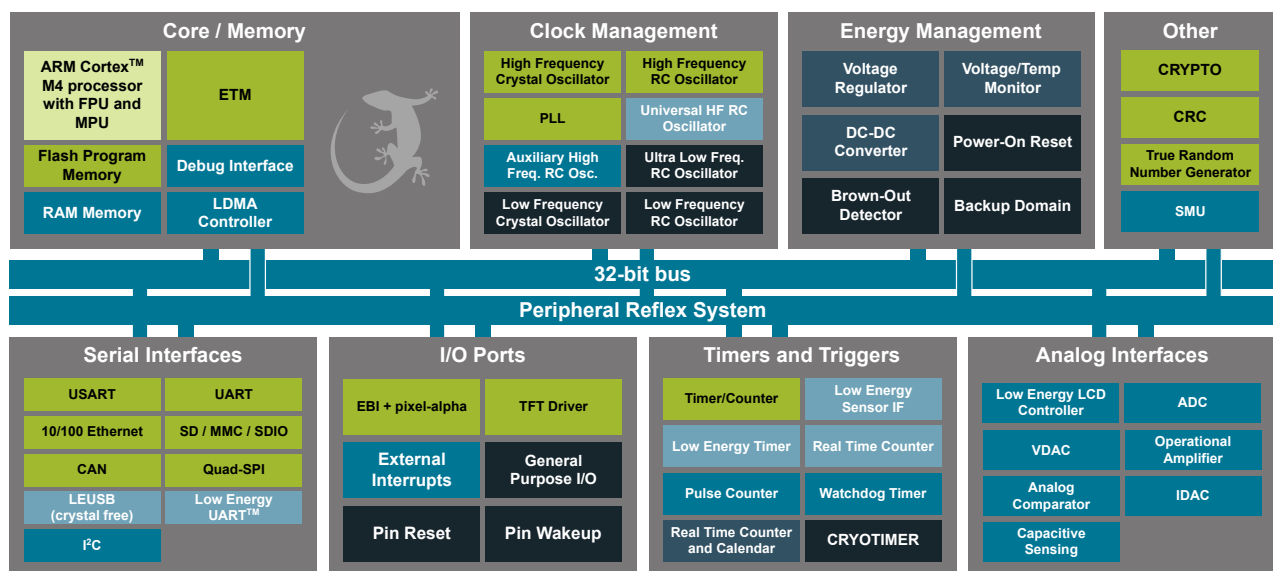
Core / Memory

ARM Cortex$^{TM}$ M4 processor with FPU and MPU

ETM

Flash Program Memory

Debug Interface

RAM Memory

LDMA Controller

Clock Management

High Frequency Crystal Oscillator

High Frequency RC Oscillator

PLL

Universal HF RC Oscillator

Auxiliary High Freq. RC Osc.

Ultra Low Freq. RC Oscillator

Low Frequency Crystal Oscillator

Low Frequency RC Oscillator

Energy Management

Voltage Regulator

Voltage/Temp Monitor

DC-DC Converter

Power-On Reset

Brown-Out Detector

Backup Domain

Other

CRYPTO

CRC

True Random Number Generator

SMU

32-bit bus

Peripheral Reflex System

Serial Interfaces

USART

UART

10/100 Ethernet

SD / MMC / SDIO

CAN

Quad-SPI

LEUSB (crystal free)

Low Energy UART$^{TM}$

I$^{2}$C

I/O Ports

EBI + pixel-alpha

TFT Driver

External Interrupts

General Purpose I/O

Pin Reset

Pin Wakeup

Timers and Triggers

Timer/Counter

Low Energy Sensor IF

Low Energy Timer

Real Time Counter

Pulse Counter

Watchdog Timer

Real Time Counter and Calendar

CRYOTIMER

Analog Interfaces

Low Energy LCD Controller

ADC

VDAC

Operational Amplifier

Analog Comparator

IDAC

Capacitive Sensing